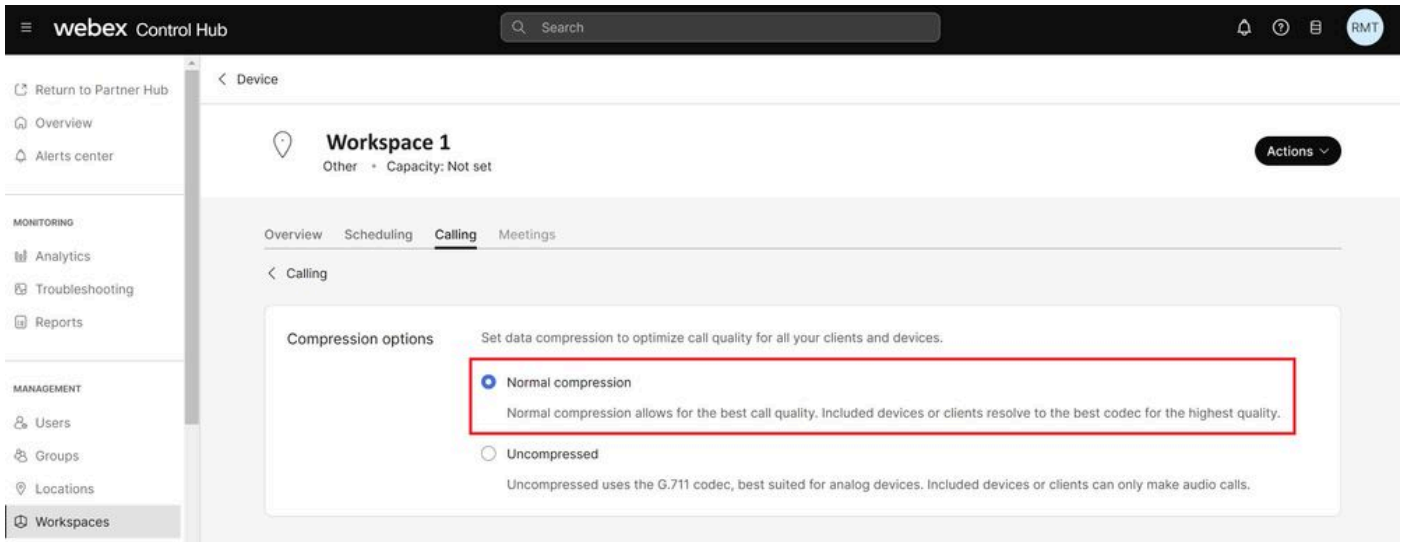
webex Control Hub

Search

RMT

Return to Partner Hub
Overview
Alerts center

MONITORING
Analytics
Troubleshooting
Reports

MANAGEMENT
Users
Groups
Locations
Workspaces

< Device

Workspace 1
Other • Capacity: Not set

Actions

Overview Scheduling Calling Meetings

< Calling

Compression options

Set data compression to optimize call quality for all your clients and devices.

Normal compression

Normal compression allows for the best call quality. Included devices or clients resolve to the best codec for the highest quality.

Uncompressed

Uncompressed uses the G.711 codec, best suited for analog devices. Included devices or clients can only make audio calls.